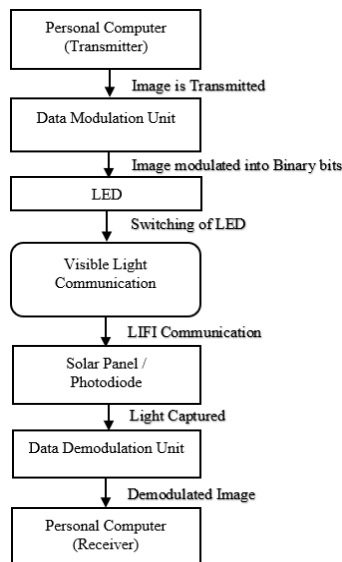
Personal Computer (Transmitter)

Image is Transmitted

Data Modulation Unit

Image modulated into Binary bits

LED

Switching of LED

Visible Light Communication

LIFI Communication

Solar Panel / Photodiode

Light Captured

Data Demodulation Unit

Demodulated Image

Personal Computer (Receiver)